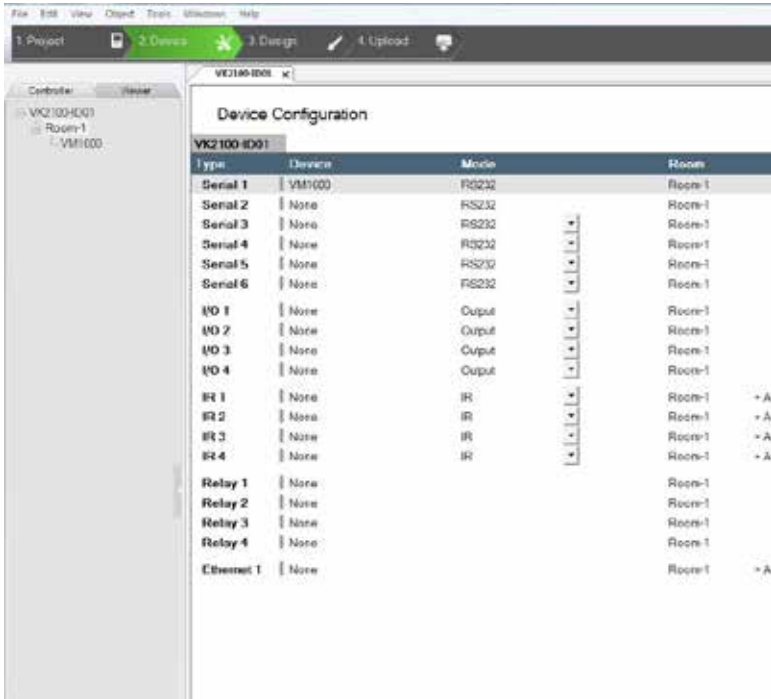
File Edit View Object Tools Window Help

1. Project 2. Device 3. Design 4. Upload

Controller Viewer

VK2100-ID01
Room-1
VM1000

VK2100-ID01 ×

Device Configuration

VK2100-ID01

| Type | Device | Mode | Room | |
|---|---|---|---|---|
| Serial 1 | VM1000 | RS232 | Room-1 | |
| Serial 2 | None | RS232 | Room-1 | |
| Serial 3 | None | RS232 | Room-1 | |
| Serial 4 | None | RS232 | Room-1 | |
| Serial 5 | None | RS232 | Room-1 | |
| Serial 6 | None | RS232 | Room-1 | |
| I/O 1 | None | Output | Room-1 | |
| I/O 2 | None | Output | Room-1 | |
| I/O 3 | None | Output | Room-1 | |
| I/O 4 | None | Output | Room-1 | |
| IR 1 | None | IR | Room-1 | + A |
| IR 2 | None | IR | Room-1 | + A |
| IR 3 | None | IR | Room-1 | + A |
| IR 4 | None | IR | Room-1 | + A |
| Relay 1 | None | | Room-1 | |
| Relay 2 | None | | Room-1 | |
| Relay 3 | None | | Room-1 | |
| Relay 4 | None | | Room-1 | |
| Ethernet 1 | None | | Room-1 | + A |